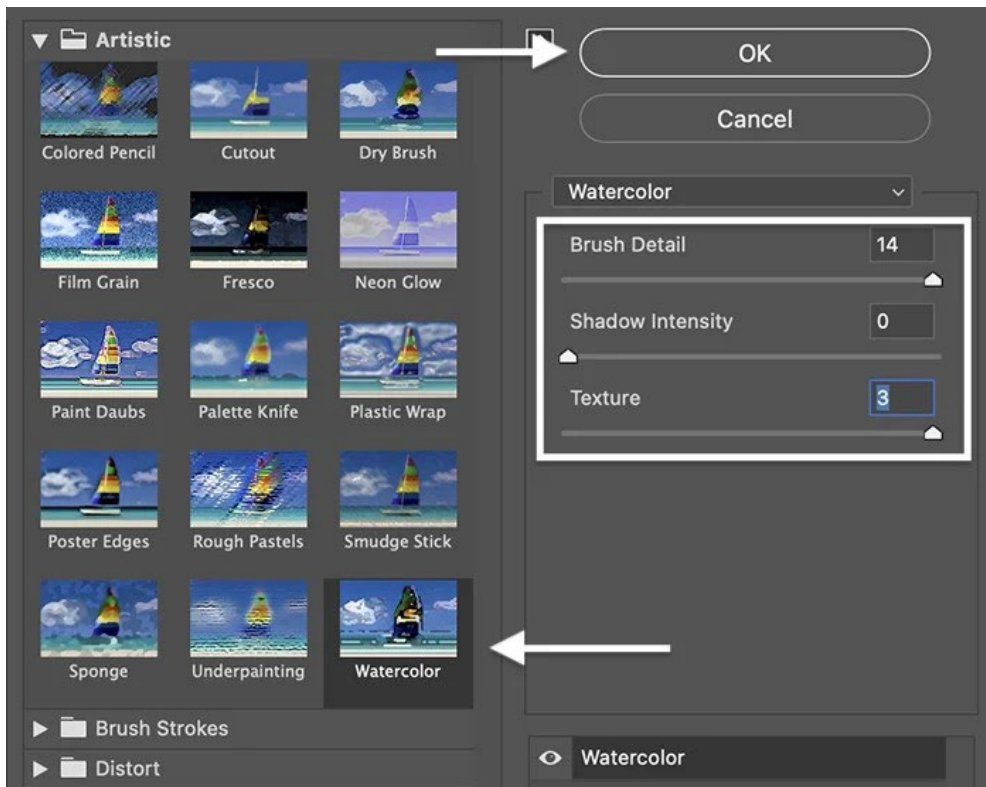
Artistic

Colored Pencil
Cutout
Dry Brush
Film Grain
Fresco
Neon Glow
Paint Daubs
Palette Knife
Plastic Wrap
Poster Edges
Rough Pastels
Smudge Stick
Sponge
Underpainting
Watercolor

Brush Strokes
Distort

OK
Cancel

Watercolor

Brush Detail 14
Shadow Intensity 0
Texture 3

Watercolor